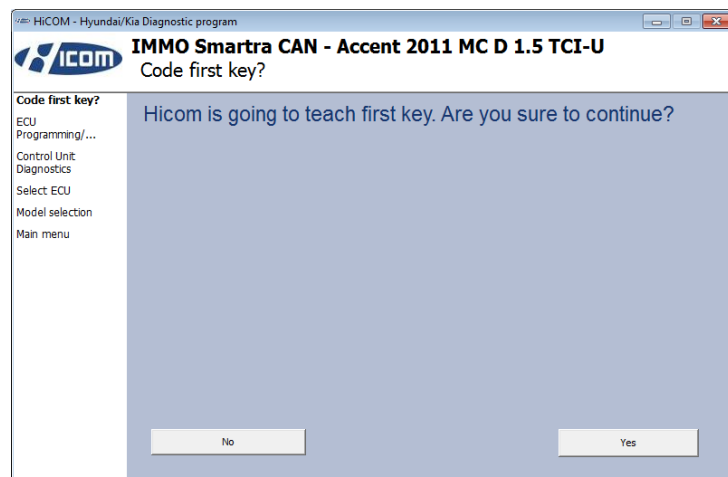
HiCOM - Hyundai/Kia Diagnostic program

ICOM

IMMO Smartra CAN - Accent 2011 MC D 1.5 TCI-U
Code first key?

Code first key?
ECU Programming/...
Control Unit Diagnostics
Select ECU
Model selection
Main menu

Hicom is going to teach first key. Are you sure to continue?

No

Yes